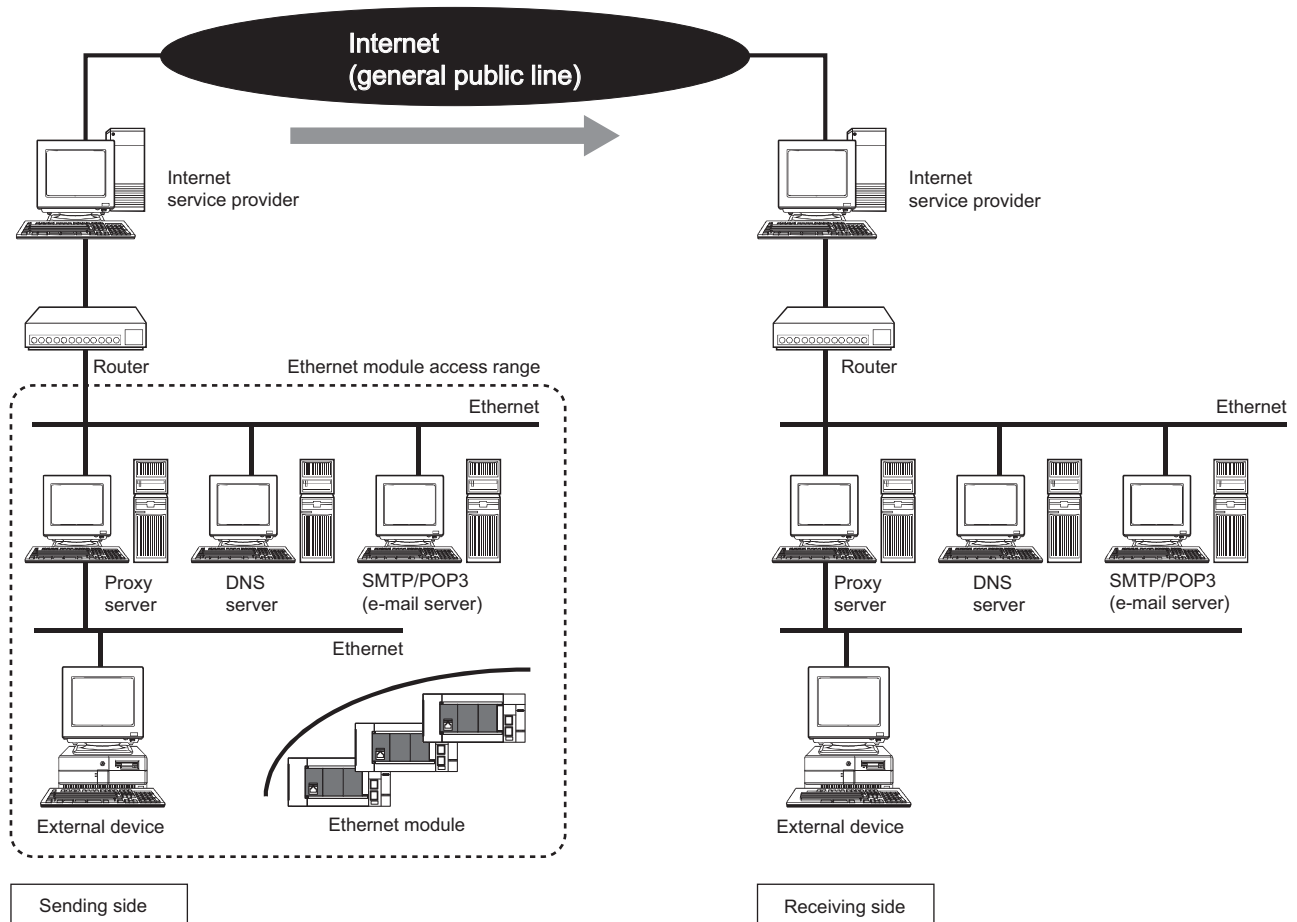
Internet
(general public line)

Internet service provider

Router

Ethernet module access range

Ethernet

Proxy server

DNS server

SMTP/POP3 (e-mail server)

Ethernet

External device

Ethernet module

Sending side

Internet service provider

Router

Ethernet

Proxy server

DNS server

SMTP/POP3 (e-mail server)

External device

Receiving side